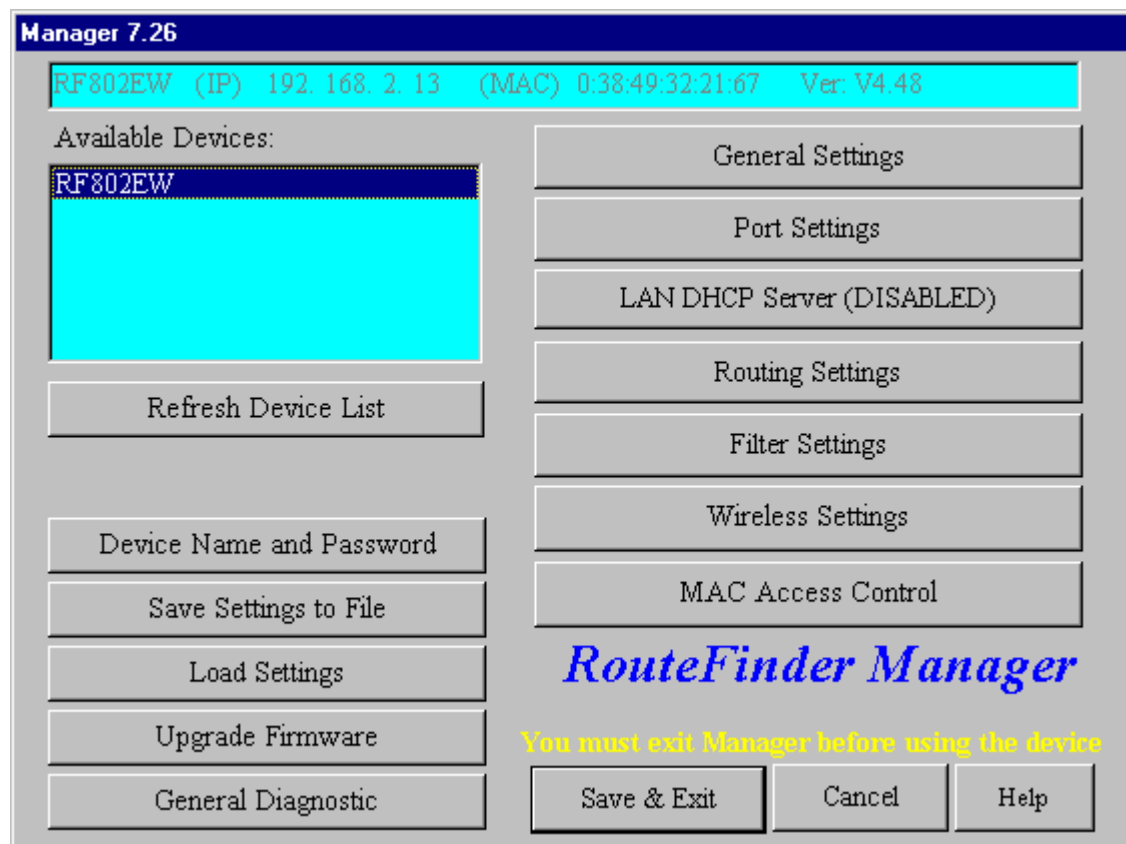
Manager 7.26

RF802EW (IP) 192. 168. 2. 13 (MAC) 0:38:49:32:21:67 Ver: V4.48

Available Devices:

RF802EW

Refresh Device List

Device Name and Password

Save Settings to File

Load Settings

Upgrade Firmware

General Diagnostic

General Settings

Port Settings

LAN DHCP Server (DISABLED)

Routing Settings

Filter Settings

Wireless Settings

MAC Access Control

RouteFinder Manager

You must exit Manager before using the device

Save & Exit

Cancel

Help